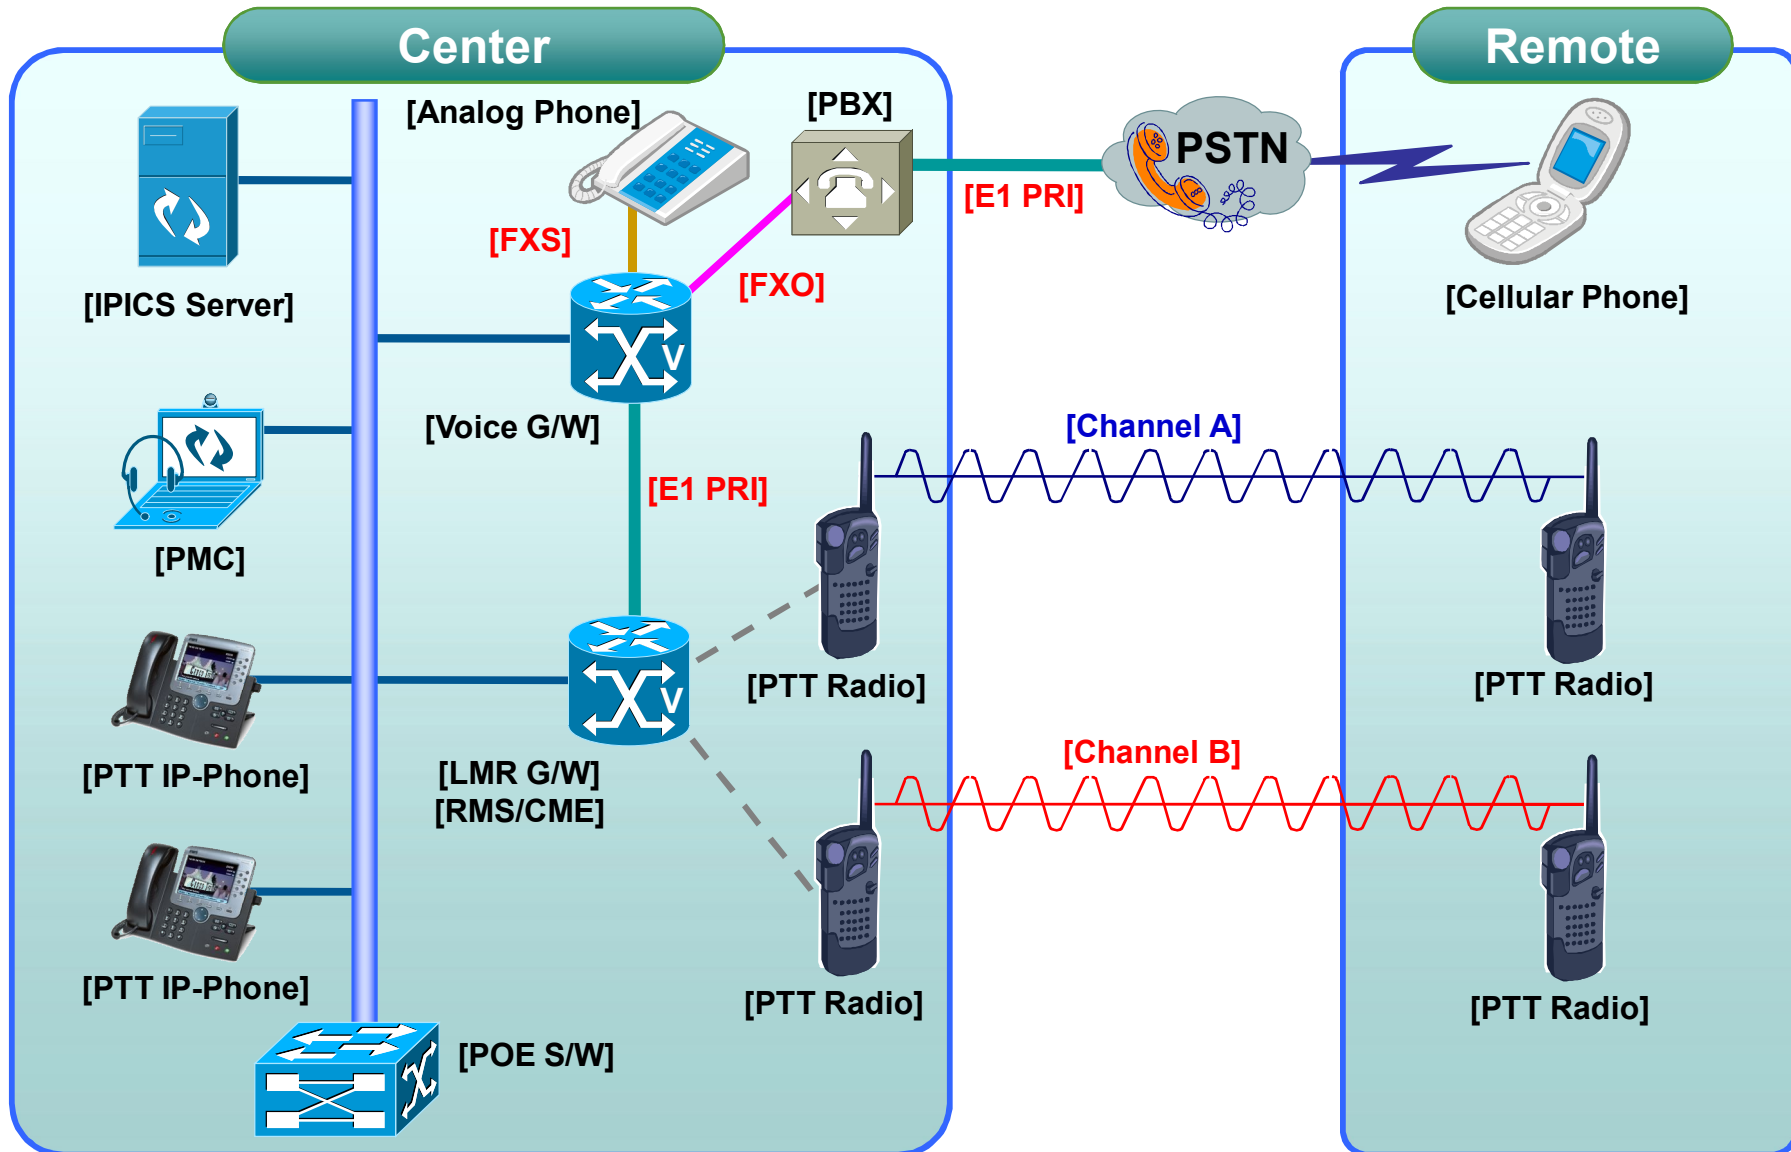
Center

Remote

[Analog Phone]

[PBX]

PSTN

[E1 PRI]

[FXS]

[FXO]

[IPICS Server]

[Cellular Phone]

[Voice G/W]

[Channel A]

[E1 PRI]

[PMC]

[PTT Radio]

[PTT Radio]

[PTT IP-Phone]

[LMR G/W]
[RMS/CME]

[Channel B]

[PTT IP-Phone]

[PTT Radio]

[PTT Radio]

[POE S/W]